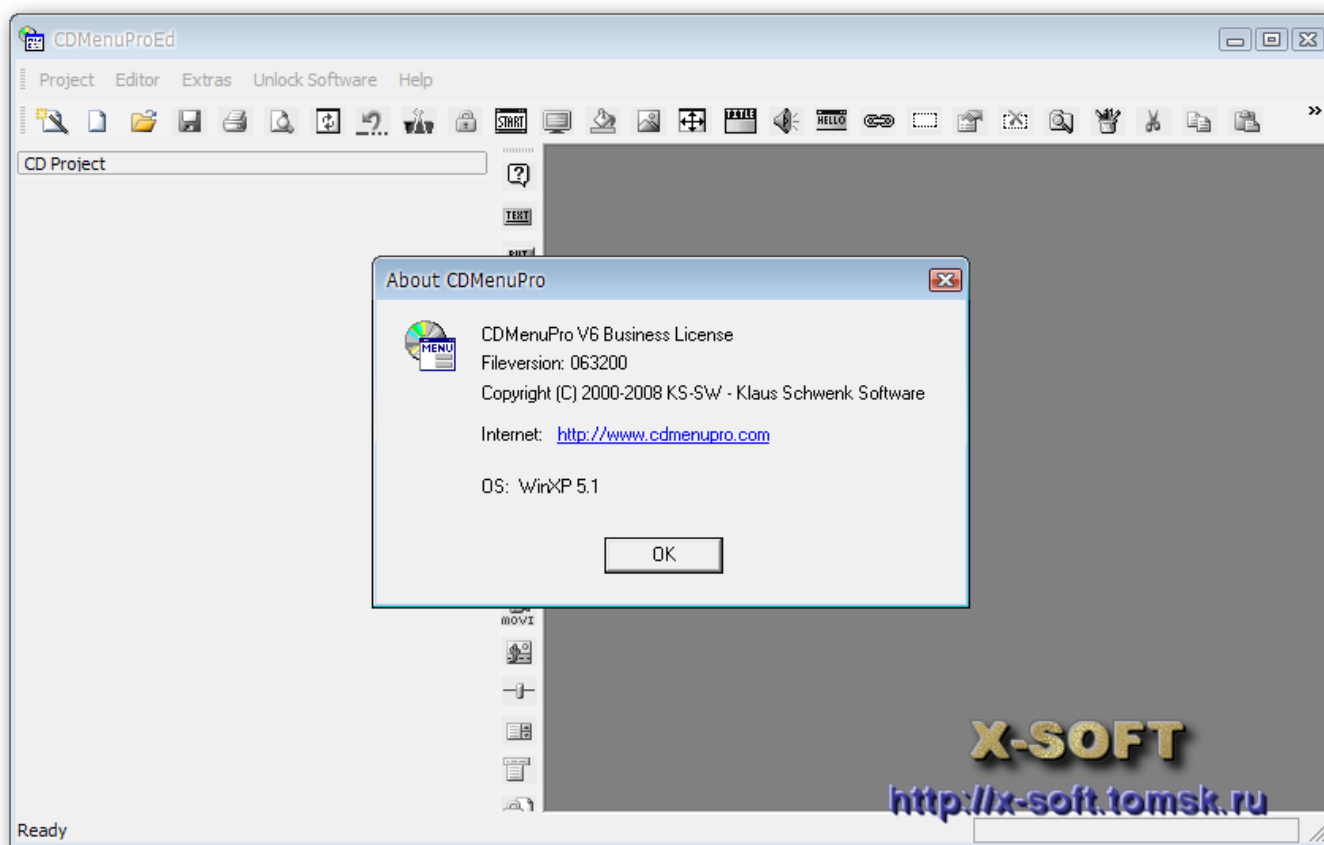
CDMenuProEd

Project Editor Extras Unlock Software Help

START TITLE HELLO

CD Project

TEXT

About CDMenuPro

MENU

CDMenuPro V6 Business License
Fileversion: 063200
Copyright (C) 2000-2008 KS-SW - Klaus Schwenk Software

Internet: http://www.cdmenupro.com

OS: WinXP 5.1

OK

MOVI

X-SOFT
http://x-soft.tomsk.ru

Ready